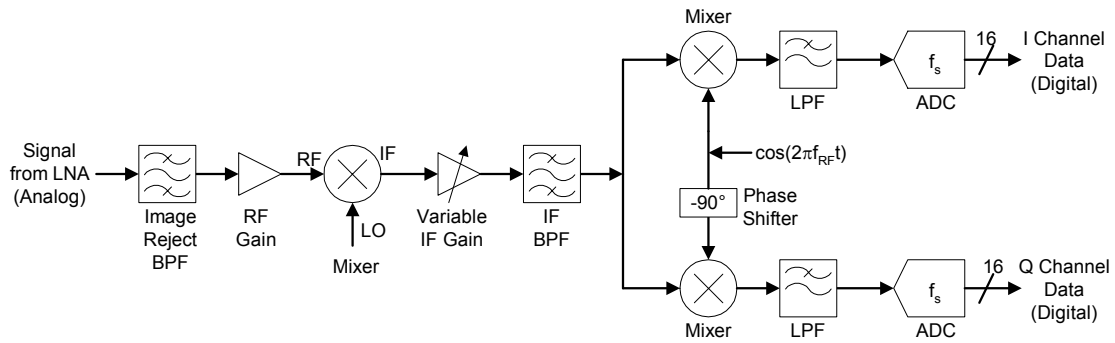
Signal from LNA (Analog)

Image Reject BPF

RF Gain

RF

IF

LO

Mixer

Variable IF Gain

IF BPF

Mixer

LPF

$f_s$

ADC

16

I Channel Data (Digital)

$\cos(2\pi f_{RF} t)$

-90°

Phase Shifter

Mixer

LPF

$f_s$

ADC

16

Q Channel Data (Digital)